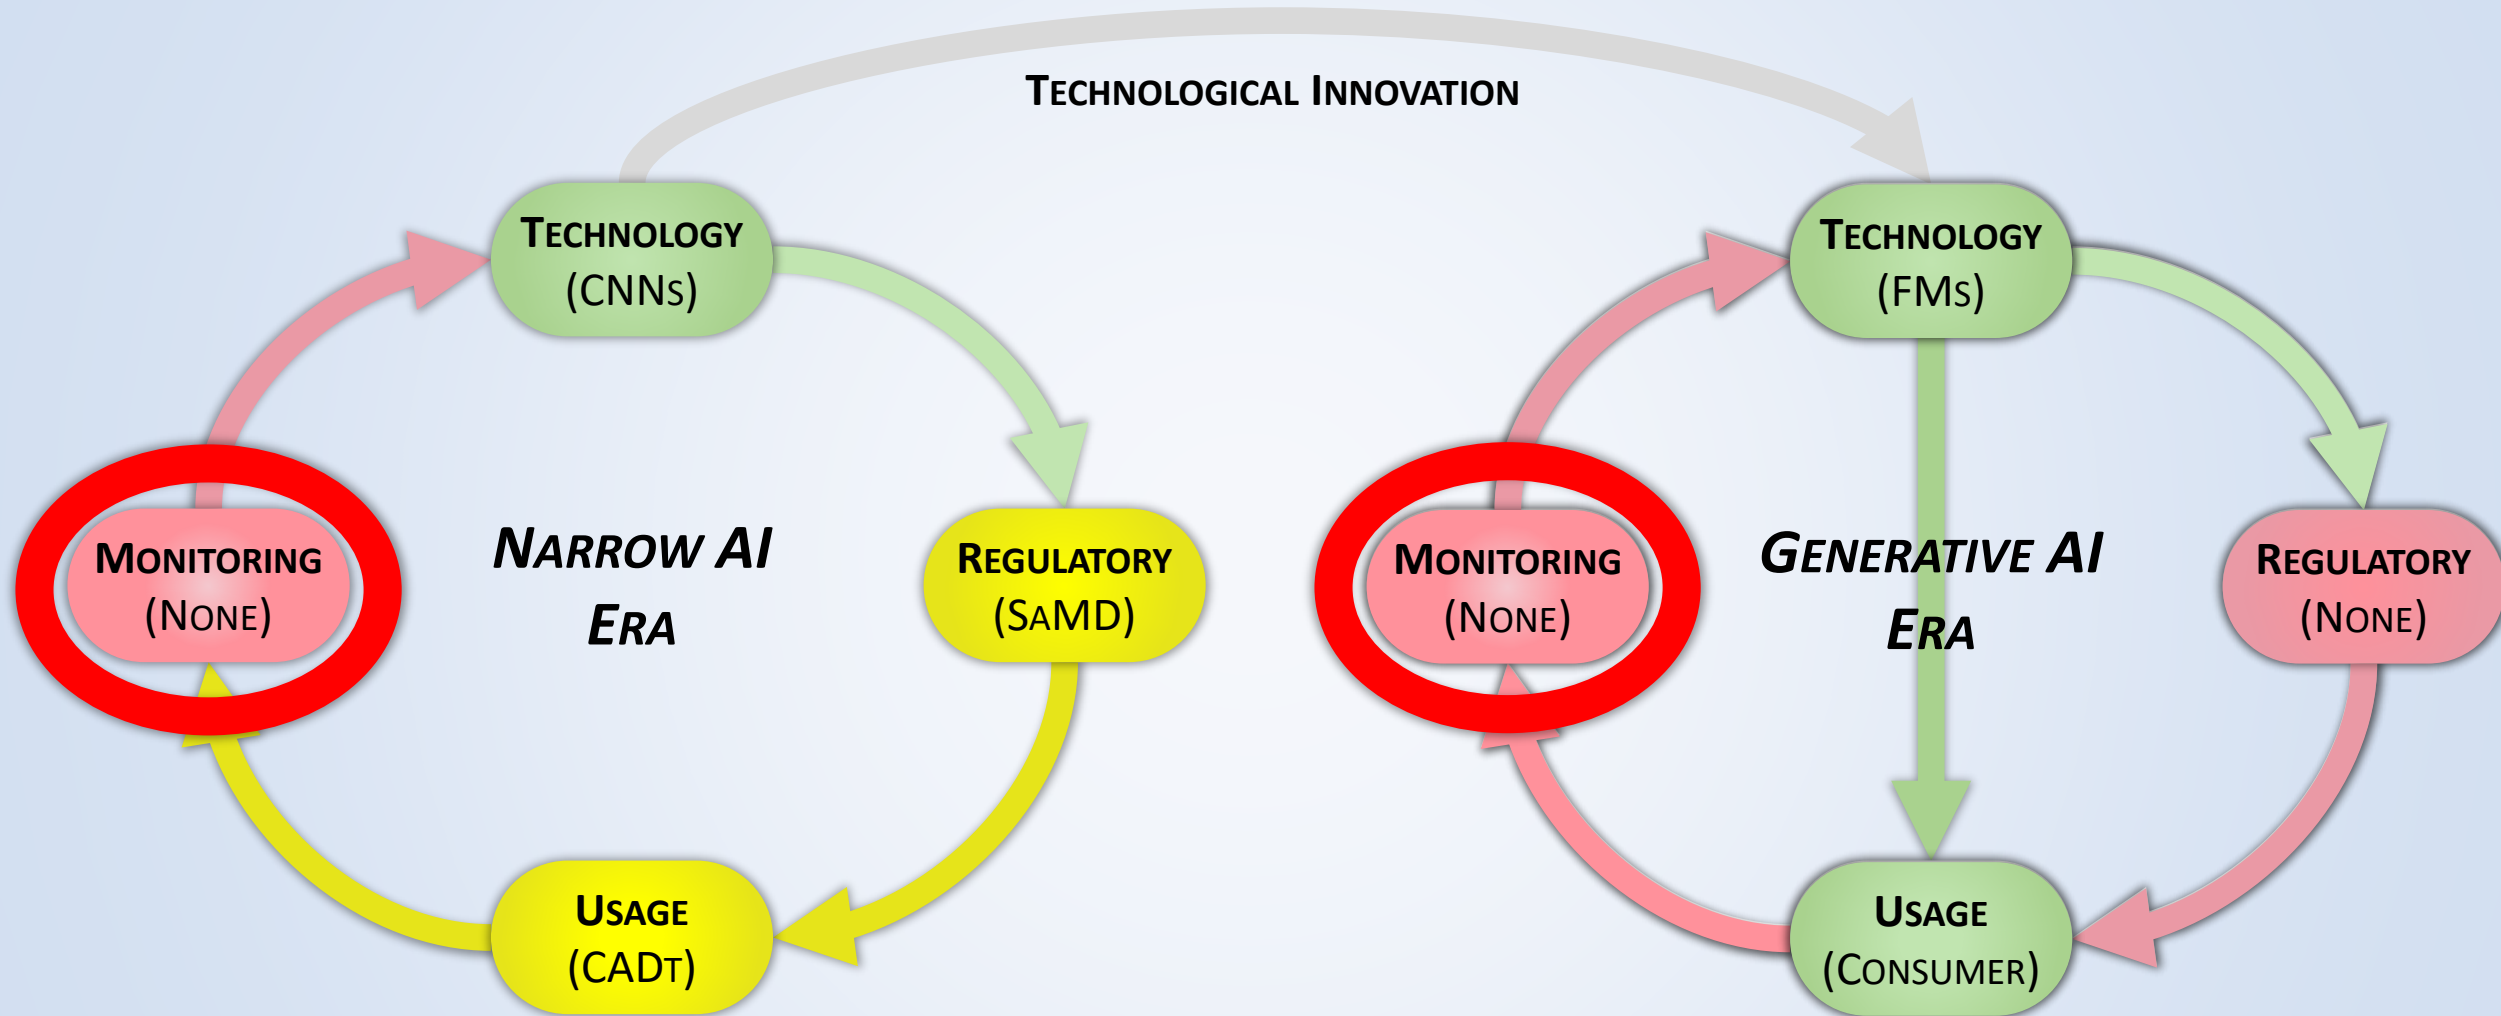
TECHNOLOGICAL INNOVATION

TECHNOLOGY (CNNS)

REGULATORY (SAMD)

USAGE (CADT)

MONITORING (NONE)

NARROW AI ERA

TECHNOLOGY (FMS)

REGULATORY (NONE)

USAGE (CONSUMER)

MONITORING (NONE)

GENERATIVE AI ERA